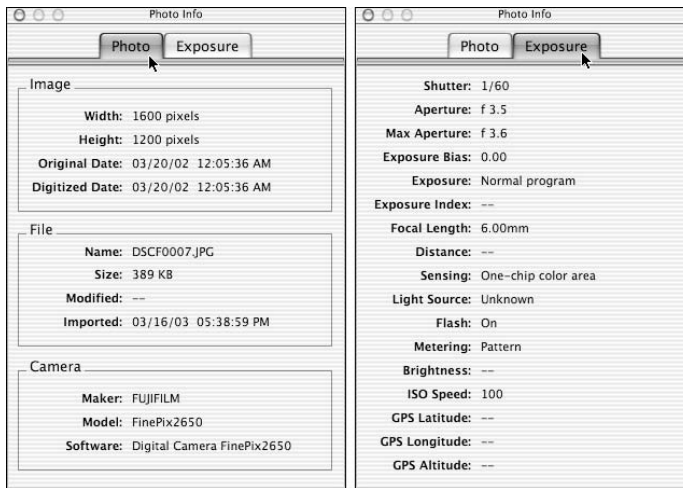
Photo Info

Photo Exposure

Image

Width: 1600 pixels

Height: 1200 pixels

Original Date: 03/20/02 12:05:36 AM

Digitized Date: 03/20/02 12:05:36 AM

File

Name: DSCF0007.JPG

Size: 389 KB

Modified: --

Imported: 03/16/03 05:38:59 PM

Camera

Maker: FUJIFILM

Model: FinePix2650

Software: Digital Camera FinePix2650

Photo Info

Photo Exposure

Shutter: 1/60

Aperture: f 3.5

Max Aperture: f 3.6

Exposure Bias: 0.00

Exposure: Normal program

Exposure Index: --

Focal Length: 6.00mm

Distance: --

Sensing: One-chip color area

Light Source: Unknown

Flash: On

Metering: Pattern

Brightness: --

ISO Speed: 100

GPS Latitude: --

GPS Longitude: --

GPS Altitude: --